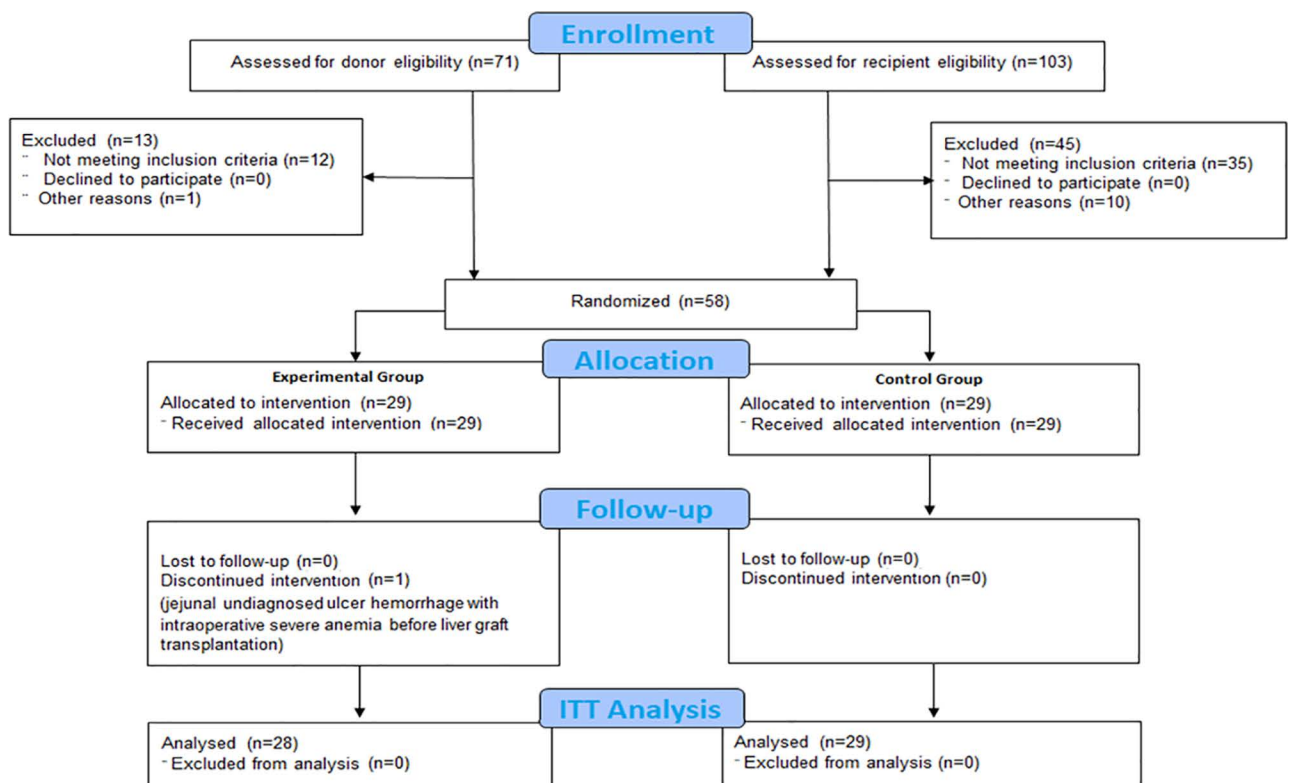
Enrollment

Assessed for donor eligibility (n=71)

Assessed for recipient eligibility (n=103)

Excluded (n=13)
¨ Not meeting inclusion criteria (n=12)
¨ Declined to participate (n=0)
¨ Other reasons (n=1)

Excluded (n=45)
- Not meeting inclusion criteria (n=35)
- Declined to participate (n=0)
- Other reasons (n=10)

Randomized (n=58)

Allocation

Experimental Group
Allocated to intervention (n=29)
- Received allocated intervention (n=29)

Control Group
Allocated to intervention (n=29)
- Received allocated intervention (n=29)

Follow-up

Lost to follow-up (n=0)
Discontinued intervention (n=1)
(jejunal undiagnosed ulcer hemorrhage with intraoperative severe anemia before liver graft transplantation)

Lost to follow-up (n=0)
Discontinued intervention (n=0)

ITT Analysis

Analysed (n=28)
- Excluded from analysis (n=0)

Analysed (n=29)
- Excluded from analysis (n=0)